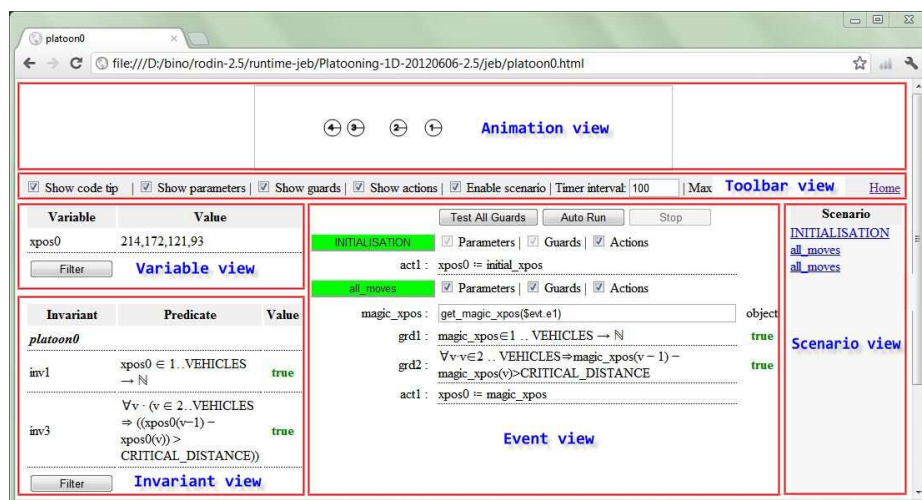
platoon0

file:///D:/bino/rodin-2.5/runtime-jeb/Platooning-1D-20120606-2.5/jeb/platoon0.html

4 3 2 1

Animation view

☑ Show code tip | ☑ Show parameters | ☑ Show guards | ☑ Show actions | ☑ Enable scenario | Timer interval: 100 | Max Toolbar view Home

| Variable | Value |
|---|---|
| xpos0 | 214,172,121,93 |

Filter Variable view

| Invariant | Predicate | Value |
|---|---|---|
| platoon0 | | |
| inv1 | xpos0 $\in$ 1..VEHICLES $\rightarrow \mathbb{N}$ | true |
| inv3 | $\forall$v · (v $\in$ 2..VEHICLES $\Rightarrow$ ((xpos0(v−1) − xpos0(v)) > CRITICAL_DISTANCE)) | true |

Filter Invariant view

Test All Guards Auto Run Stop

INITIALISATION ☑ Parameters | ☑ Guards | ☑ Actions

act1 : xpos0 ≔ initial_xpos

all_moves ☑ Parameters | ☑ Guards | ☑ Actions

magic_xpos : get_magic_xpos($evt.e1) object

grd1 : magic_xpos$\in$1 .. VEHICLES $\rightarrow \mathbb{N}$ true

grd2 : $\forall$v·v$\in$2 .. VEHICLES$\Rightarrow$magic_xpos(v − 1) − magic_xpos(v)>CRITICAL_DISTANCE true

act1 : xpos0 ≔ magic_xpos

Event view

Scenario
INITIALISATION
all_moves
all_moves

Scenario view